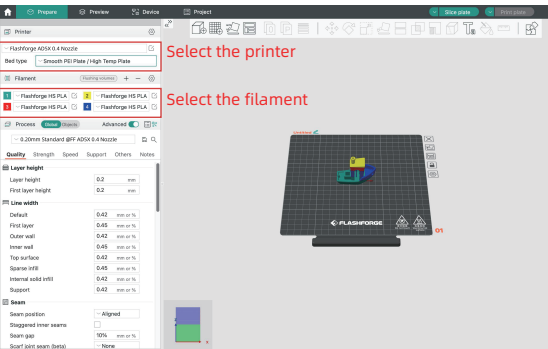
Prepare Preview Device Project Slice plate Print plate

Printer

Flashforge AD5X 0.4 Nozzle

Bed type Smooth PEI Plate / High Temp Plate

Select the printer

Filament Flushing volumes

1 Flashforge HS PLA 2 Flashforge HS PLA
3 Flashforge HS PLA 4 Flashforge HS PLA

Select the filament

Process Global Objects Advanced

0.20mm Standard @FF AD5X 0.4 Nozzle

Quality Strength Speed Support Others Notes

Layer height

Layer height 0.2 mm
First layer height 0.2 mm

Line width

Default 0.42 mm or %
First layer 0.45 mm or %
Outer wall 0.42 mm or %
Inner wall 0.45 mm or %
Top surface 0.42 mm or %
Sparse infill 0.45 mm or %
Internal solid infill 0.42 mm or %
Support 0.42 mm or %

Seam

Seam position Aligned
Staggered inner seams
Seam gap 10% mm or %
Scarf joint seam (beta) None

FLASHFORGE

01